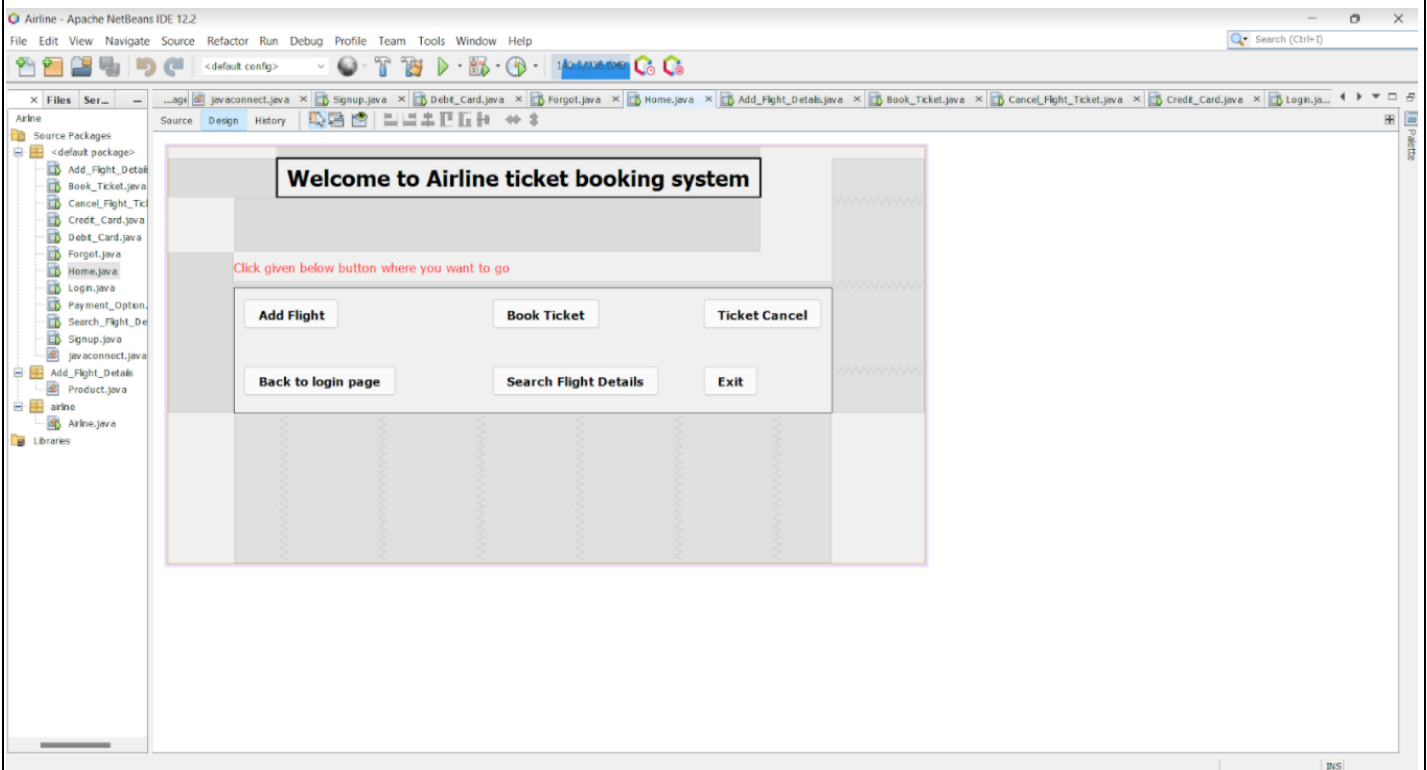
Airline - Apache NetBeans IDE 12.2

File Edit View Navigate Source Refactor Run Debug Profile Team Tools Window Help

Search (Ctrl+I)

<default config>

× Files Ser... –

...age javaconnect.java × Signup.java × Debit_Card.java × Forgot.java × Home.java × Add_Flight_Details.java × Book_Ticket.java × Cancel_Flight_Ticket.java × Credit_Card.java × Login.ja...

Source Design History

Palette

Airline
Source Packages
<default package>
Add_Flight_Detai
Book_Ticket.java
Cancel_Flight_Tic
Credit_Card.java
Debit_Card.java
Forgot.java
Home.java
Login.java
Payment_Option.
Search_Flight_De
Signup.java
javaconnect.java
Add_Flight_Details
Product.java
airline
Airline.java
Libraries

Welcome to Airline ticket booking system

Click given below button where you want to go

Add Flight

Book Ticket

Ticket Cancel

Back to login page

Search Flight Details

Exit

INS